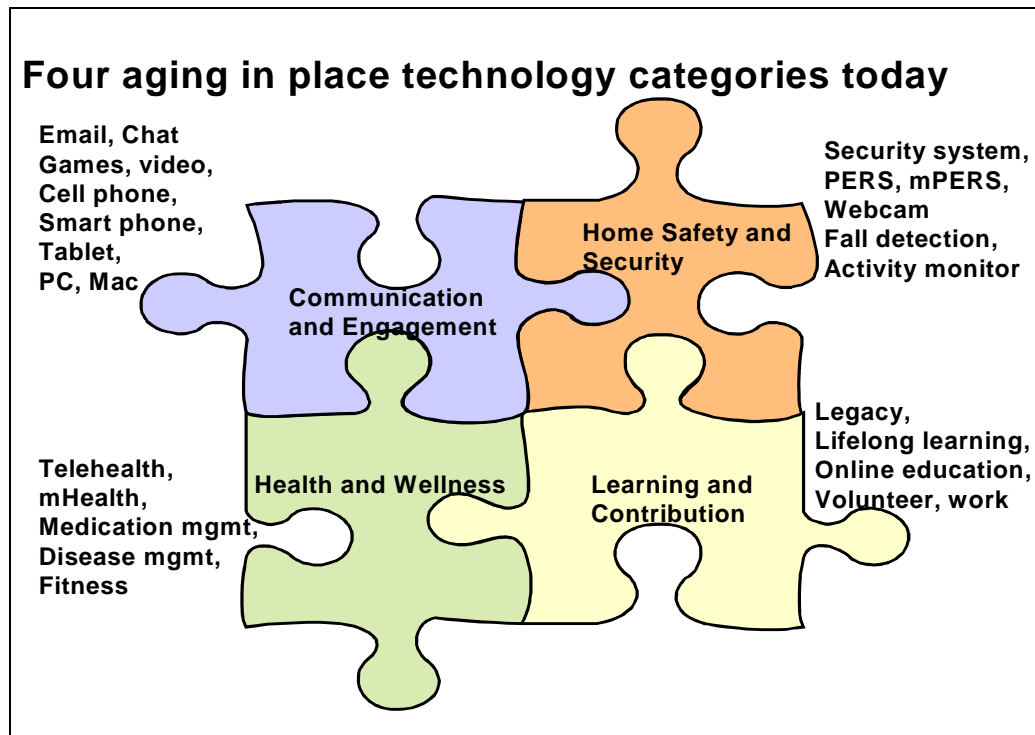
Four aging in place technology categories today

Email, Chat
Games, video,
Cell phone,
Smart phone,
Tablet,
PC, Mac

Communication and Engagement

Home Safety and Security

Security system,
PERS, mPERS,
Webcam
Fall detection,
Activity monitor

Telehealth,
mHealth,
Medication mgmt,
Disease mgmt,
Fitness

Health and Wellness

Learning and Contribution

Legacy,
Lifelong learning,
Online education,
Volunteer, work